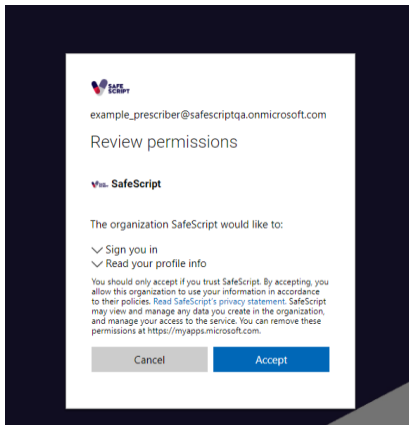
SAFE SCRIPT

example_prescriber@safescriptqa.onmicrosoft.com

Review permissions

SafeScript

The organization SafeScript would like to:

Sign you in

Read your profile info

You should only accept if you trust SafeScript. By accepting, you allow this organization to use your information in accordance to their policies. Read SafeScript's privacy statement. SafeScript may view and manage any data you create in the organization, and manage your access to the service. You can remove these permissions at https://myapps.microsoft.com.

Cancel

Accept